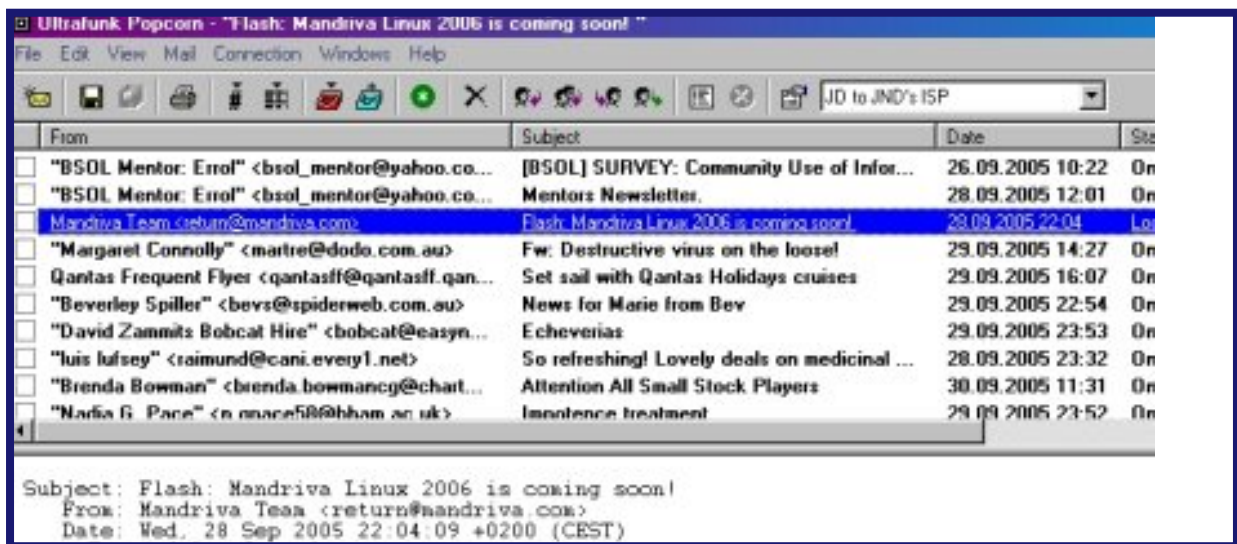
Ultrafunk Popcorn - "Flash: Mandriva Linux 2006 is coming soon! "

File Edit View Mail Connection Windows Help

JD to JND's ISP

| From | Subject | Date | Sta |
|---|---|---|---|
| "BSOL Mentor: Errol" <bsol_mentor@yahoo.co... | [BSOL] SURVEY: Community Use of Infor... | 26.09.2005 10:22 | On |
| "BSOL Mentor: Errol" <bsol_mentor@yahoo.co... | Mentors Newsletter. | 28.09.2005 12:01 | On |
| Mandriva Team <return@mandriva.com> | Flash: Mandriva Linux 2006 is coming soon! | 28.09.2005 22:04 | Lo |
| "Margaret Connolly" <martre@dodo.com.au> | Fw: Destructive virus on the loose! | 29.09.2005 14:27 | On |
| Qantas Frequent Flyer <qantasff@qantasff.qan... | Set sail with Qantas Holidays cruises | 29.09.2005 16:07 | On |
| "Beverley Spiller" <bevs@spiderweb.com.au> | News for Marie from Bev | 29.09.2005 22:54 | On |
| "David Zammits Bobcat Hire" <bobcat@easyn... | Echeverias | 29.09.2005 23:53 | On |
| "luis lufsey" <raimund@cani.every1.net> | So refreshing! Lovely deals on medicinal ... | 28.09.2005 23:32 | On |
| "Brenda Bowman" <brenda.bowmancg@chart... | Attention All Small Stock Players | 30.09.2005 11:31 | On |
| "Nadia G. Pace" <n.gnace58@bham.ac.uk> | Impotence treatment | 29.09.2005 23:52 | On |

Subject: Flash: Mandriva Linux 2006 is coming soon!
From: Mandriva Team <return@mandriva.com>
Date: Wed, 28 Sep 2005 22:04:09 +0200 (CEST)